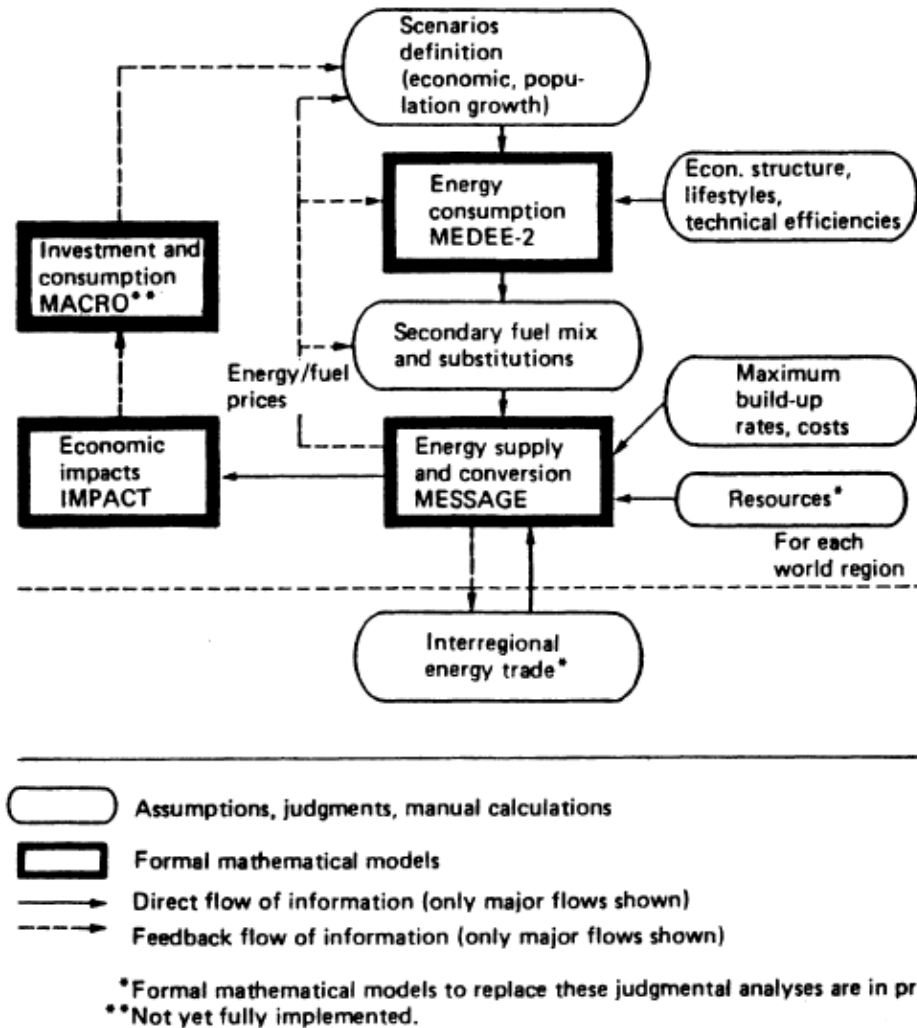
Scenarios definition (economic, population growth)

Energy consumption MEDEE-2

Econ. structure, lifestyles, technical efficiencies

Investment and consumption MACRO**

Secondary fuel mix and substitutions

Energy/fuel prices

Maximum build-up rates, costs

Economic impacts IMPACT

Energy supply and conversion MESSAGE

Resources*

For each world region

Interregional energy trade*

Assumptions, judgments, manual calculations

Formal mathematical models

Direct flow of information (only major flows shown)

Feedback flow of information (only major flows shown)

*Formal mathematical models to replace these judgmental analyses are in pr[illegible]
**Not yet fully implemented.